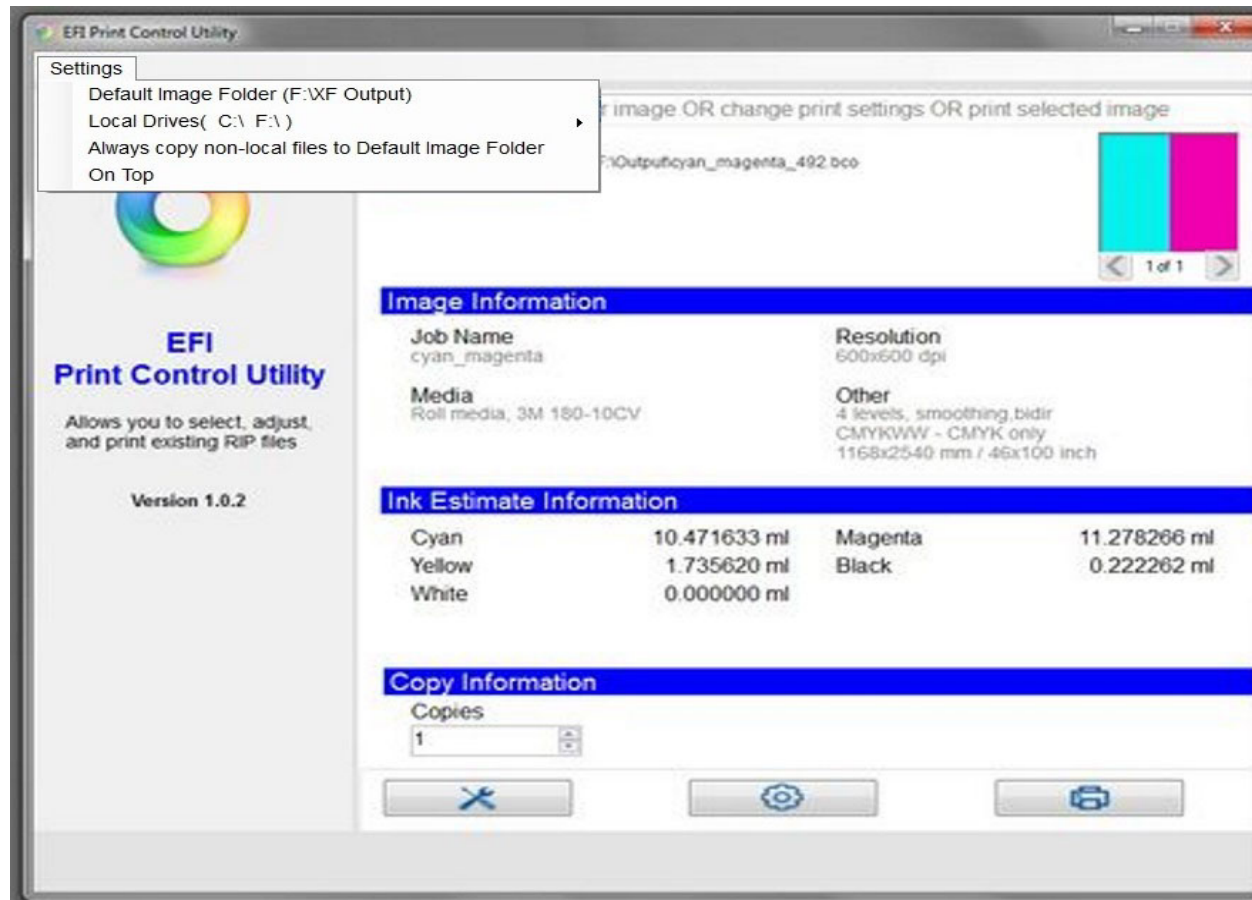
EFI Print Control Utility

Settings

Default Image Folder (F:\XF Output)

Local Drives( C:\ F:\ )

Always copy non-local files to Default Image Folder

On Top

r image OR change print settings OR print selected image

F:\Output\cyan_magenta_492.bco

1 of 1

EFI
Print Control Utility

Allows you to select, adjust, and print existing RIP files

Version 1.0.2

Image Information

Job Name
cyan_magenta

Resolution
600x600 dpi

Media
Roll media, 3M 180-10CV

Other
4 levels, smoothing,bidir
CMYKWW - CMYK only
1168x2540 mm / 46x100 inch

Ink Estimate Information

| | | | |
|---|---|---|---|
| Cyan | 10.471633 ml | Magenta | 11.278266 ml |
| Yellow | 1.735620 ml | Black | 0.222262 ml |
| White | 0.000000 ml | | |

Copy Information

Copies

1